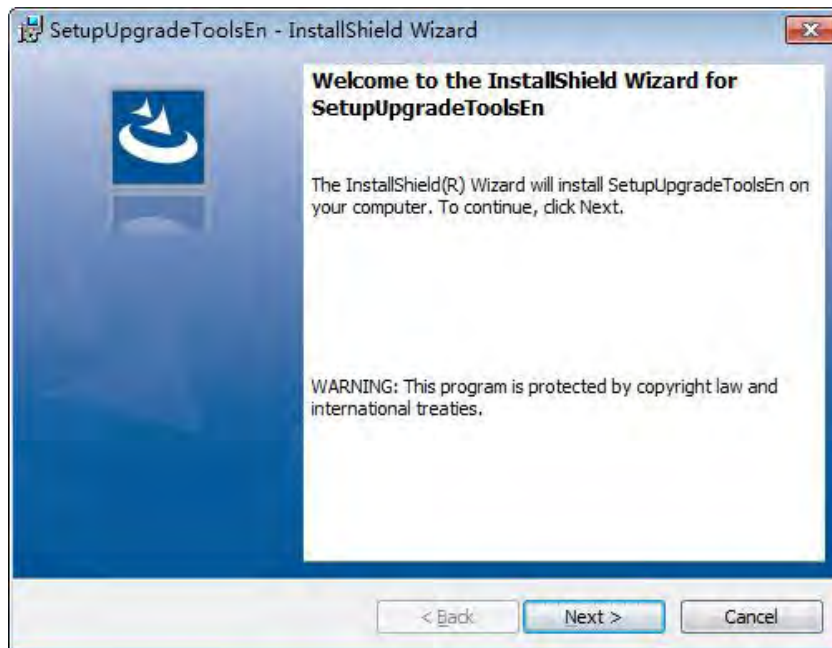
SetupUpgradeToolsEn - InstallShield Wizard

Welcome to the InstallShield Wizard for SetupUpgradeToolsEn

The InstallShield(R) Wizard will install SetupUpgradeToolsEn on your computer. To continue, click Next.

WARNING: This program is protected by copyright law and international treaties.

< Back
Next >
Cancel